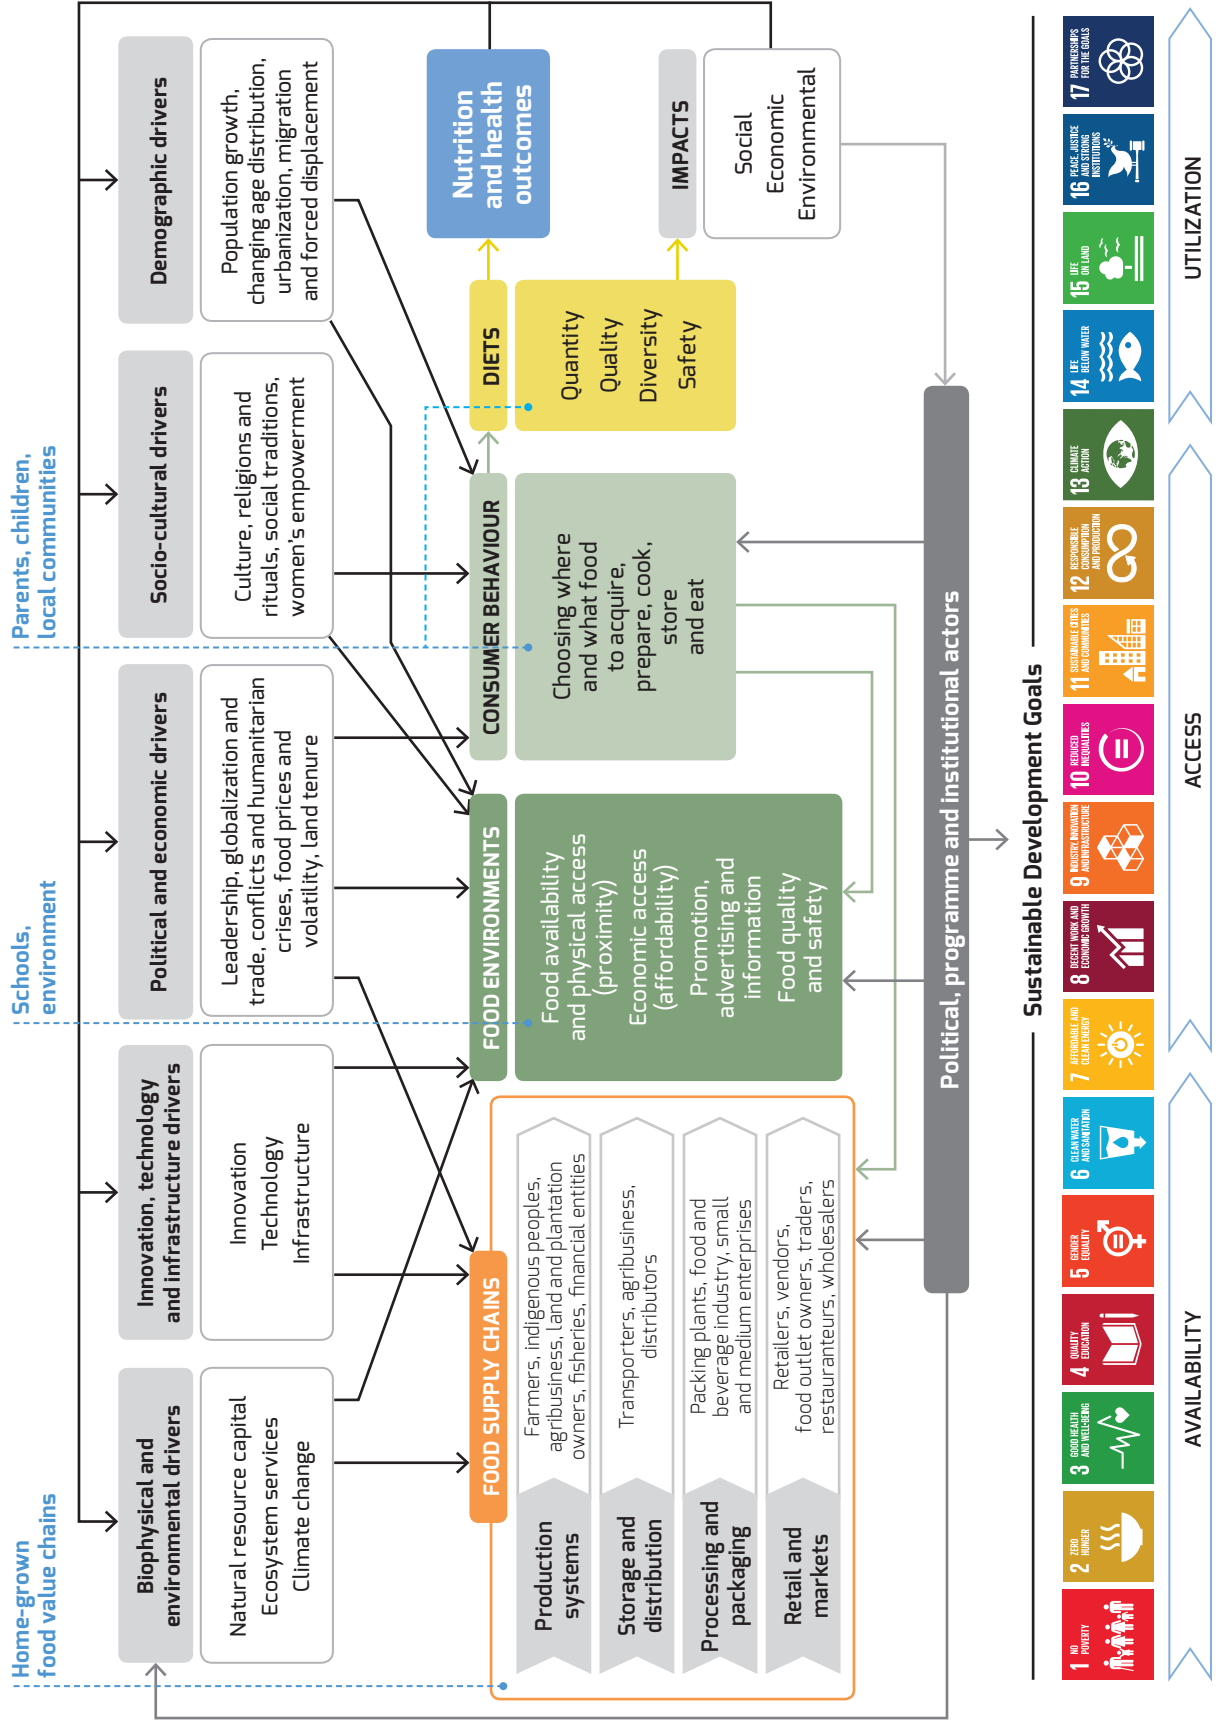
Home-grown food value chains

Schools, environment

Parents, children, local communities

Biophysical and environmental drivers

Natural resource capital
Ecosystem services
Climate change

Innovation, technology and infrastructure drivers

Innovation
Technology
Infrastructure

Political and economic drivers

Leadership, globalization and trade, conflicts and humanitarian crises, food prices and volatility, land tenure

Socio-cultural drivers

Culture, religions and rituals, social traditions, women's empowerment

Demographic drivers

Population growth, changing age distribution, urbanization, migration and forced displacement

FOOD SUPPLY CHAINS

Production systems

Farmers, indigenous peoples, agribusiness, land and plantation owners, fisheries, financial entities

Storage and distribution

Transporters, agribusiness, distributors

Processing and packaging

Packing plants, food and beverage industry, small and medium enterprises

Retail and markets

Retailers, vendors, food outlet owners, traders, restauranteurs, wholesalers

FOOD ENVIRONMENTS

Food availability and physical access (proximity)
Economic access (affordability)
Promotion, advertising and information
Food quality and safety

CONSUMER BEHAVIOUR

Choosing where and what food to acquire, prepare, cook, store and eat

DIETS

Quantity
Quality
Diversity
Safety

Nutrition and health outcomes

IMPACTS

Social
Economic
Environmental

Political, programme and institutional actors

Sustainable Development Goals

1 NO POVERTY
2 ZERO HUNGER
3 GOOD HEALTH AND WELL-BEING
4 QUALITY EDUCATION
5 GENDER EQUALITY
6 CLEAN WATER AND SANITATION
7 AFFORDABLE AND CLEAN ENERGY
8 DECENT WORK AND ECONOMIC GROWTH
9 INDUSTRY, INNOVATION AND INFRASTRUCTURE
10 REDUCED INEQUALITIES
11 SUSTAINABLE CITIES AND COMMUNITIES
12 RESPONSIBLE CONSUMPTION AND PRODUCTION
13 CLIMATE ACTION
14 LIFE BELOW WATER
15 LIFE ON LAND
16 PEACE, JUSTICE AND STRONG INSTITUTIONS
17 PARTNERSHIPS FOR THE GOALS

AVAILABILITY
ACCESS
UTILIZATION